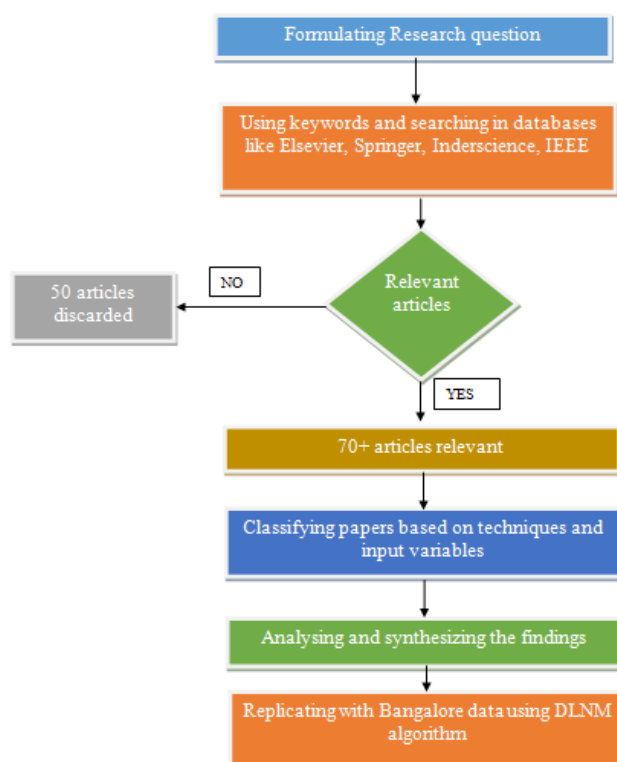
Formulating Research question

Using keywords and searching in databases like Elsevier, Springer, Inderscience, IEEE

Relevant articles

NO

50 articles discarded

YES

70+ articles relevant

Classifying papers based on techniques and input variables

Analysing and synthesizing the findings

Replicating with Bangalore data using DLNM algorithm